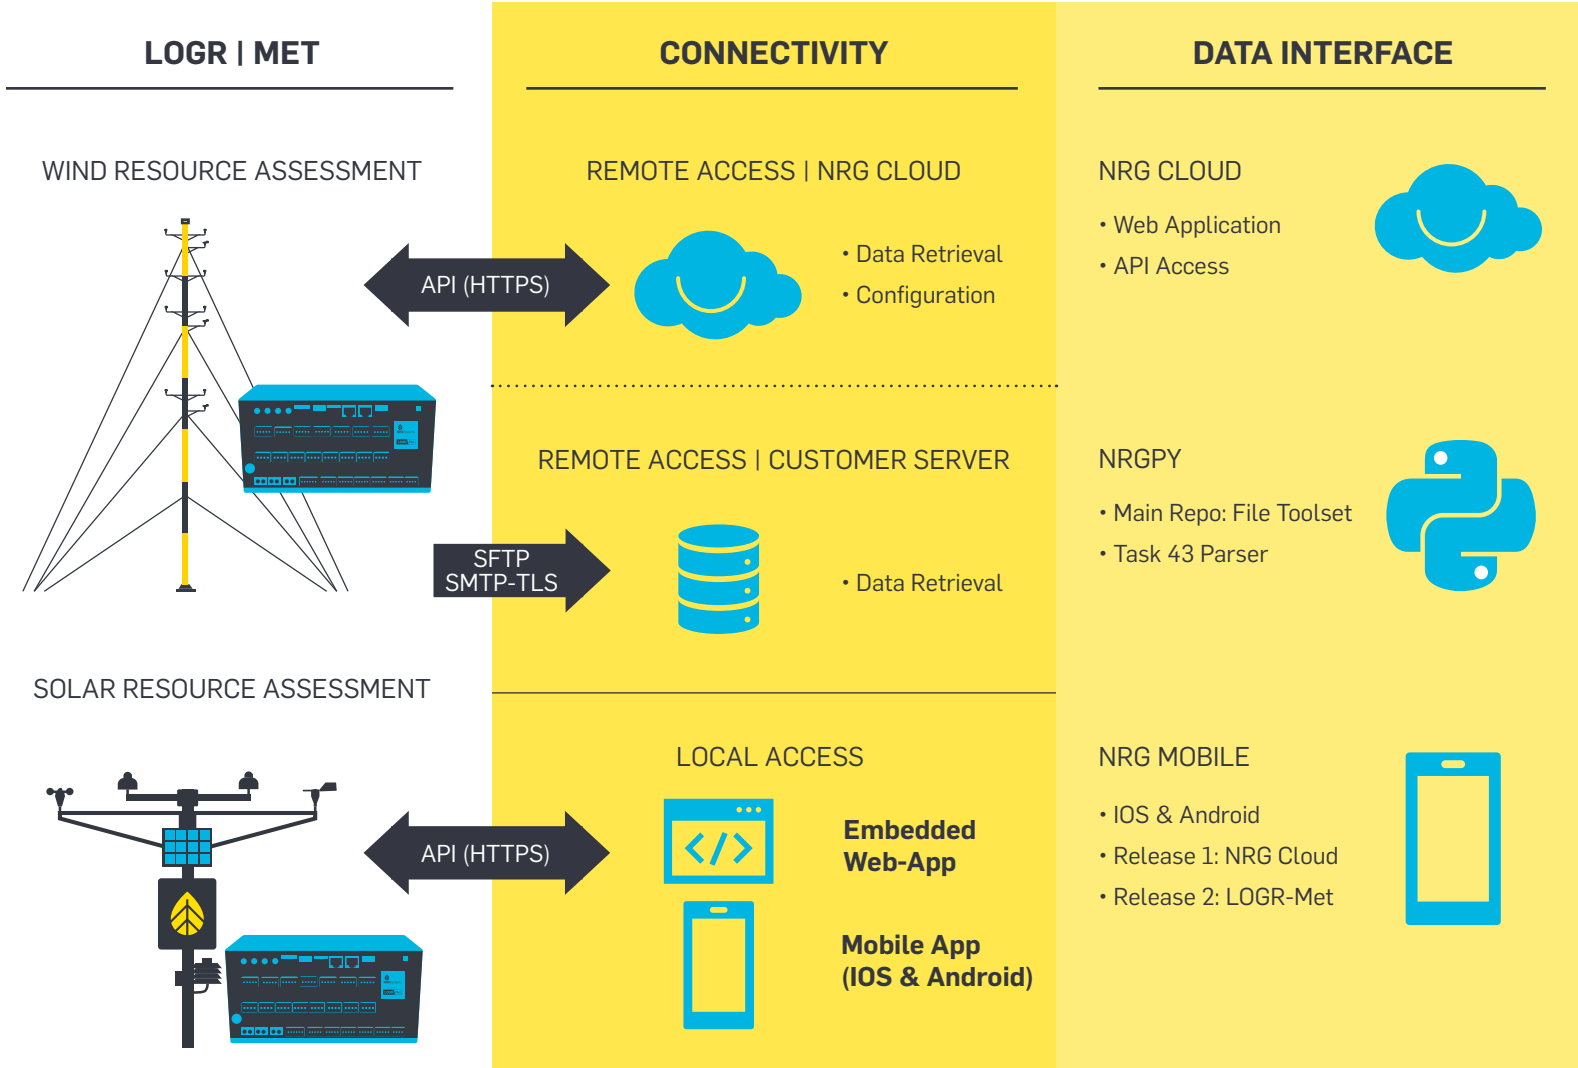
LOGR | MET

WIND RESOURCE ASSESSMENT

SOLAR RESOURCE ASSESSMENT

CONNECTIVITY

REMOTE ACCESS | NRG CLOUD

API (HTTPS)

• Data Retrieval
• Configuration

REMOTE ACCESS | CUSTOMER SERVER

SFTP
SMTP-TLS

• Data Retrieval

LOCAL ACCESS

API (HTTPS)

Embedded Web-App

Mobile App (IOS & Android)

DATA INTERFACE

NRG CLOUD

• Web Application
• API Access

NRGPY

• Main Repo: File Toolset
• Task 43 Parser

NRG MOBILE

• IOS & Android
• Release 1: NRG Cloud
• Release 2: LOGR-Met